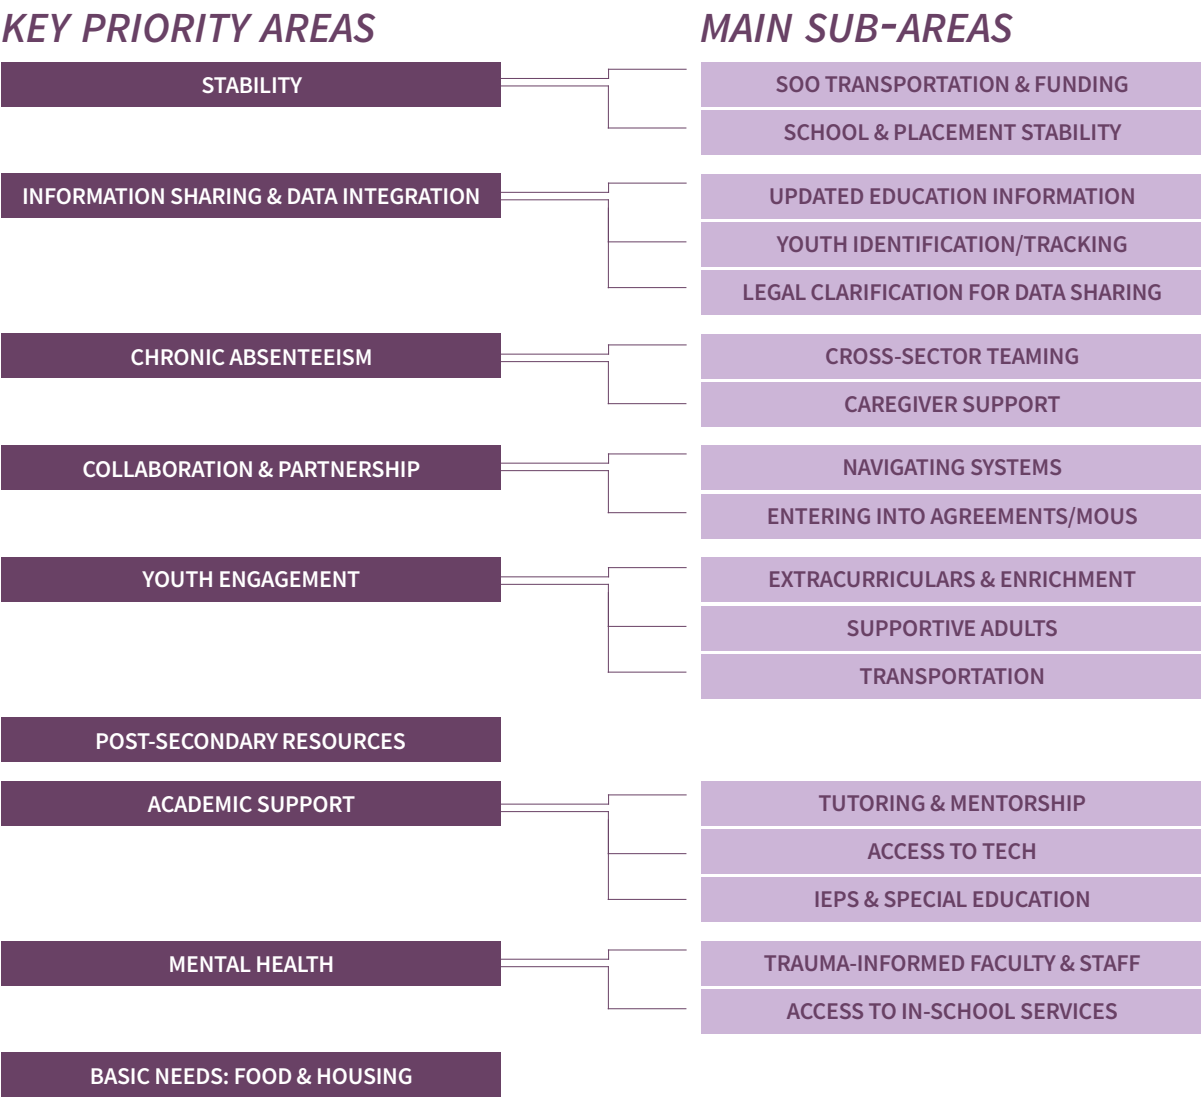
KEY PRIORITY AREAS

MAIN SUB-AREAS

STABILITY

SOO TRANSPORTATION & FUNDING

SCHOOL & PLACEMENT STABILITY

INFORMATION SHARING & DATA INTEGRATION

UPDATED EDUCATION INFORMATION

YOUTH IDENTIFICATION/TRACKING

LEGAL CLARIFICATION FOR DATA SHARING

CHRONIC ABSENTEEISM

CROSS-SECTOR TEAMING

CAREGIVER SUPPORT

COLLABORATION & PARTNERSHIP

NAVIGATING SYSTEMS

ENTERING INTO AGREEMENTS/MOUS

YOUTH ENGAGEMENT

EXTRACURRICULARS & ENRICHMENT

SUPPORTIVE ADULTS

TRANSPORTATION

POST-SECONDARY RESOURCES

ACADEMIC SUPPORT

TUTORING & MENTORSHIP

ACCESS TO TECH

IEPS & SPECIAL EDUCATION

MENTAL HEALTH

TRAUMA-INFORMED FACULTY & STAFF

ACCESS TO IN-SCHOOL SERVICES

BASIC NEEDS: FOOD & HOUSING